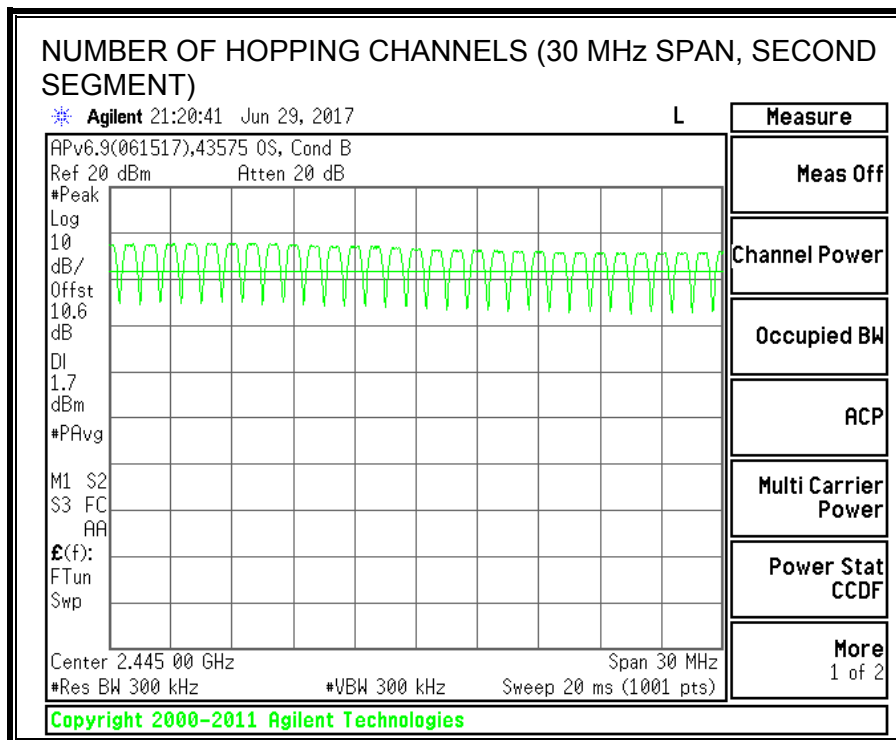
NUMBER OF HOPPING CHANNELS (30 MHz SPAN, SECOND SEGMENT)

Agilent 21:20:41 Jun 29, 2017 L

APv6.9(061517),43575 OS, Cond B
Ref 20 dBm Atten 20 dB
#Peak
Log
10
dB/
Offst
10.6
dB
DI
1.7
dBm
#PAvg
M1 S2
S3 FC
AA
£(f):
FTun
Swp

Center 2.445 00 GHz Span 30 MHz
#Res BW 300 kHz #VBW 300 kHz Sweep 20 ms (1001 pts)

Measure
Meas Off
Channel Power
Occupied BW
ACP
Multi Carrier Power
Power Stat CCDF
More 1 of 2

Copyright 2000-2011 Agilent Technologies